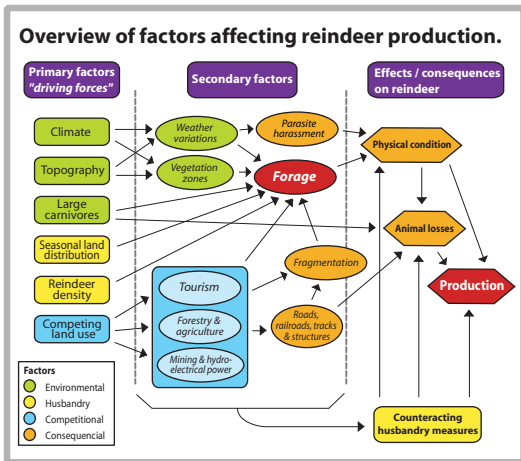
Overview of factors affecting reindeer production.

Primary factors "driving forces"

Secondary factors

Effects / consequences on reindeer

Climate

Topography

Large carnivores

Seasonal land distribution

Reindeer density

Competing land use

Weather variations

Vegetation zones

Parasite harassment

Forage

Fragmentation

Tourism

Forestry & agriculture

Mining & hydro-electrical power

Roads, railroads, tracks & structures

Physical condition

Animal losses

Production

Counteracting husbandry measures

Factors
Environmental
Husbandry
Competitional
Consequencial